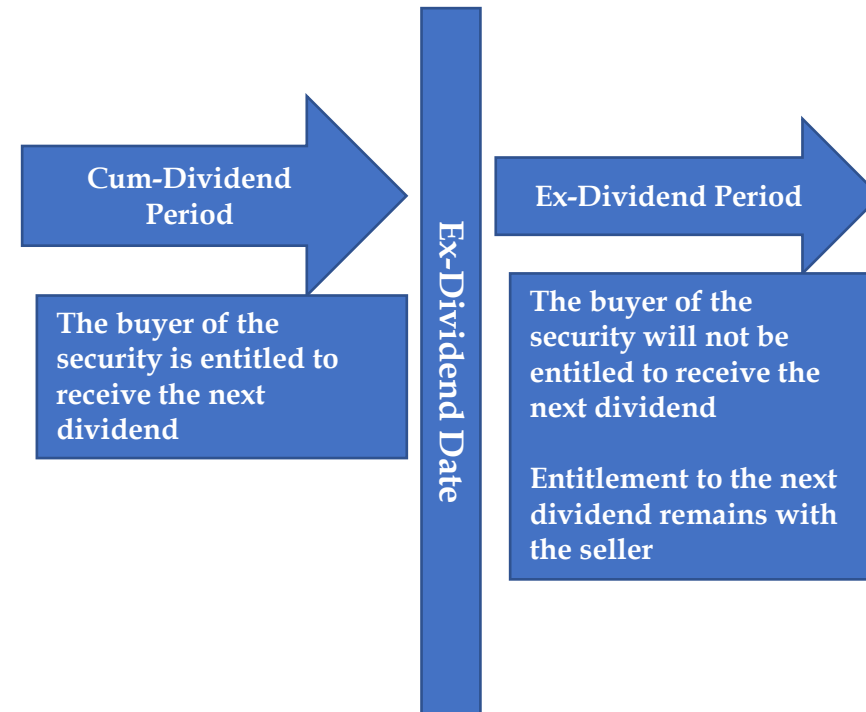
Cum-Dividend Period

The buyer of the security is entitled to receive the next dividend

Ex-Dividend Date

Ex-Dividend Period

The buyer of the security will not be entitled to receive the next dividend

Entitlement to the next dividend remains with the seller